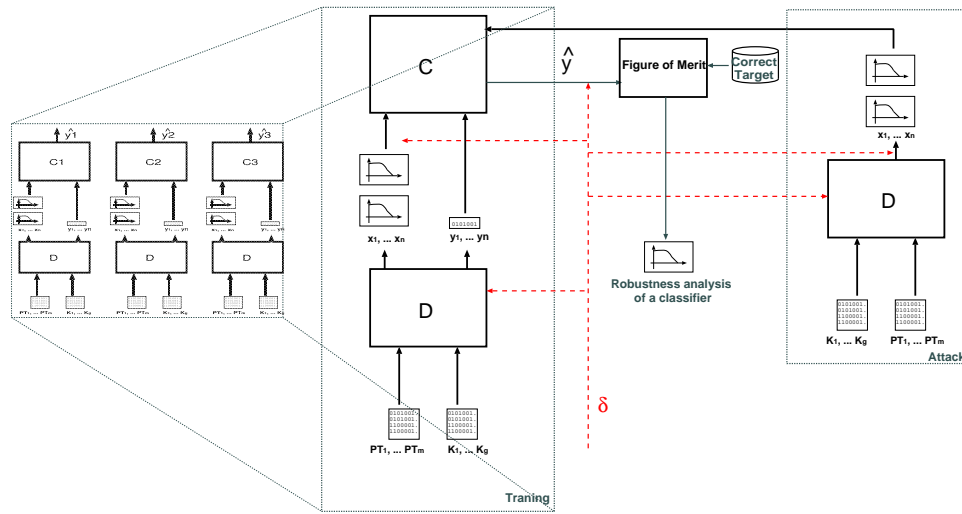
$\hat{y}1$ $\hat{y}2$ $\hat{y}3$

C1 C2 C3

$x_1, ... x_n$ $y_1, ... y_n$ $x_1, ... x_n$ $y_1, ... y_n$ $x_1, ... x_n$ $y_1, ... y_n$

D D D

$PT_1, ... PT_m$ $K_1, ... K_g$ $PT_1, ... PT_m$ $K_1, ... K_g$ $PT_1, ... PT_m$ $K_1, ... K_g$

C

$\hat{y}$

Figure of Merit

Correct Target

$x_1, ... x_n$

0101001

$y_1, ... y_n$

D

0101001. 0101001. 1100001. 1100001.

0101001. 0101001. 1100001. 1100001.

$PT_1, ... PT_m$ $K_1, ... K_g$

Robustness analysis of a classifier

δ

Traning

$x_1, ... x_n$

D

0101001. 0101001. 1100001. 1100001.

0101001. 0101001. 1100001. 1100001.

$K_1, ... K_g$ $PT_1, ... PT_m$

Attac